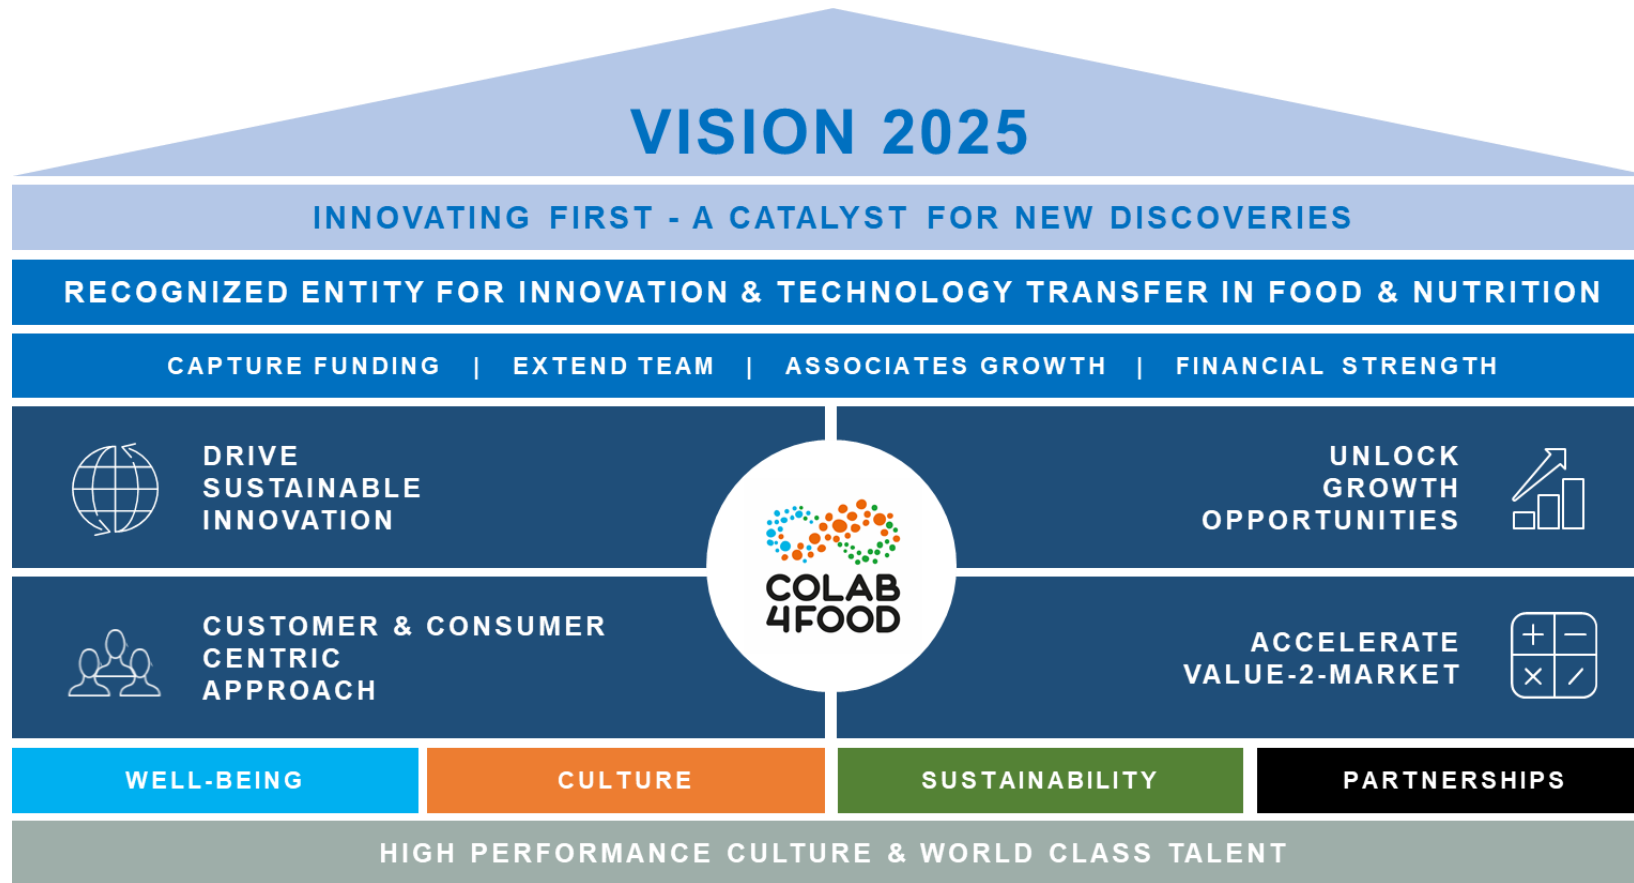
VISION 2025

INNOVATING FIRST - A CATALYST FOR NEW DISCOVERIES

RECOGNIZED ENTITY FOR INNOVATION & TECHNOLOGY TRANSFER IN FOOD & NUTRITION

CAPTURE FUNDING | EXTEND TEAM | ASSOCIATES GROWTH | FINANCIAL STRENGTH

DRIVE SUSTAINABLE INNOVATION

UNLOCK GROWTH OPPORTUNITIES

COLAB 4FOOD

CUSTOMER & CONSUMER CENTRIC APPROACH

ACCELERATE VALUE-2-MARKET

WELL-BEING

CULTURE

SUSTAINABILITY

PARTNERSHIPS

HIGH PERFORMANCE CULTURE & WORLD CLASS TALENT